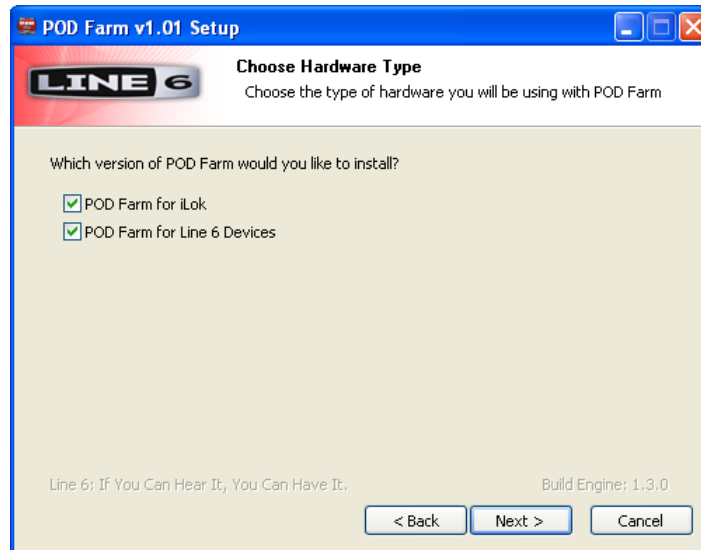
POD Farm v1.01 Setup

LINE 6

Choose Hardware Type

Choose the type of hardware you will be using with POD Farm

Which version of POD Farm would you like to install?

POD Farm for iLok

POD Farm for Line 6 Devices

Line 6: If You Can Hear It, You Can Have It.

Build Engine: 1.3.0

< Back

Next >

Cancel